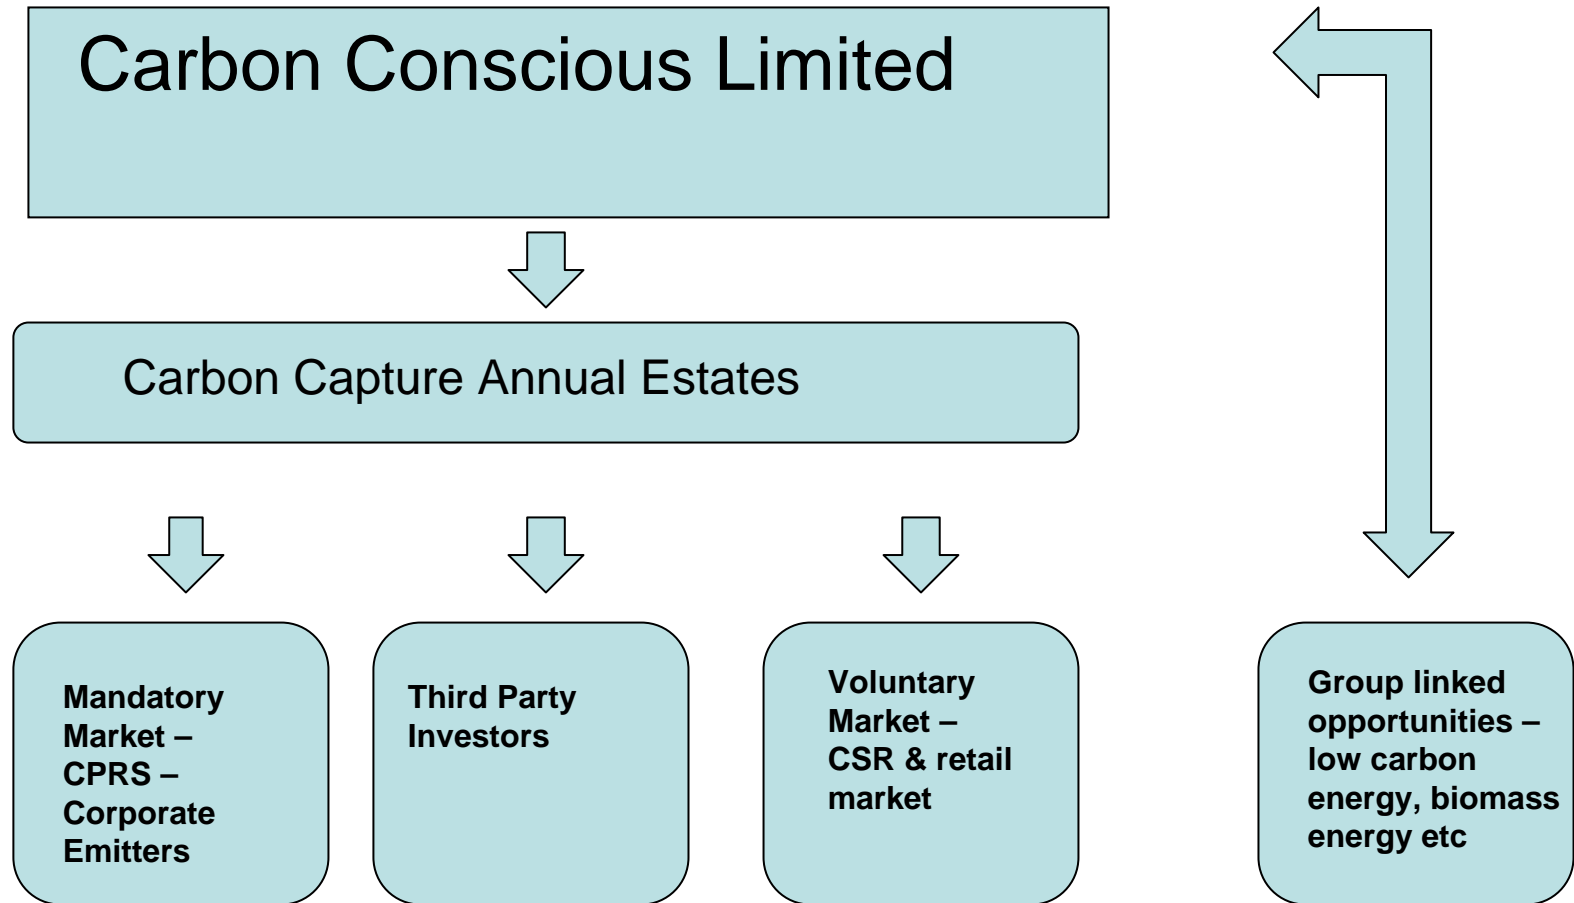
Carbon Conscious Limited

Carbon Capture Annual Estates

Mandatory Market – CPRS – Corporate Emitters

Third Party Investors

Voluntary Market – CSR & retail market

Group linked opportunities – low carbon energy, biomass energy etc